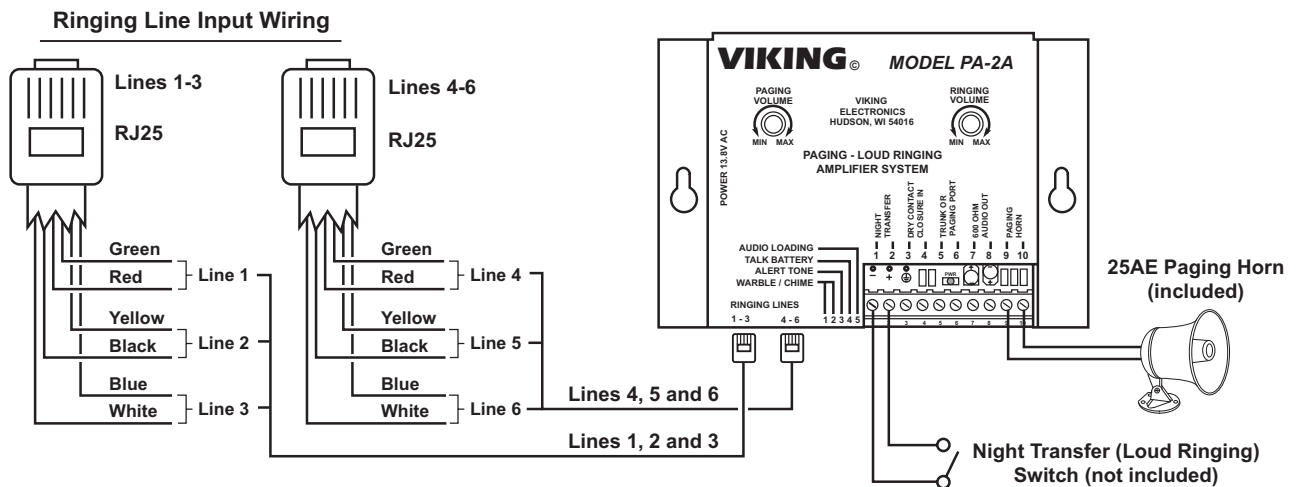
Ringing Line Input Wiring

Lines 1-3

RJ25

Lines 4-6

RJ25

Green
Red
Line 1
Yellow
Black
Line 2
Blue
White
Line 3

Green
Red
Line 4
Yellow
Black
Line 5
Blue
White
Line 6

VIKING© MODEL PA-2A

PAGING VOLUME
MIN MAX

VIKING ELECTRONICS HUDSON, WI 54016

RINGING VOLUME
MIN MAX

PAGING - LOUD RINGING AMPLIFIER SYSTEM

POWER 13.8V AC

NIGHT TRANSFER
DRY CONTACT CLOSURE IN
TRUNK OR PAGING PORT
600 OHM AUDIO OUT
PAGING HORN

1 2 3 4 5 6 7 8 9 10

− + ⊕

PWR

AUDIO LOADING
TALK BATTERY
ALERT TONE
WARBLE / CHIME
1 2 3 4 5

RINGING LINES
1 - 3 4 - 6

3 4 5 6 7 8 9

25AE Paging Horn (included)

Lines 4, 5 and 6

Lines 1, 2 and 3

Night Transfer (Loud Ringing) Switch (not included)